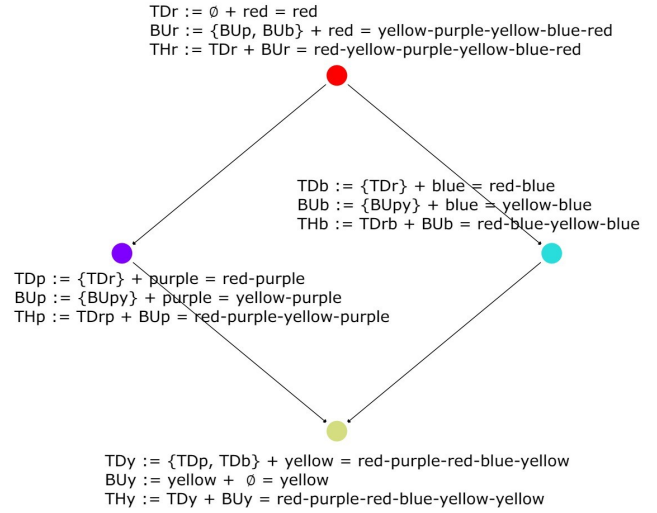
TDr := ∅ + red = red
BUr := {BUp, BUb} + red = yellow-purple-yellow-blue-red
THr := TDr + BUr = red-yellow-purple-yellow-blue-red

TDb := {TDr} + blue = red-blue
BUb := {BUpy} + blue = yellow-blue
THb := TDrb + BUb = red-blue-yellow-blue

TDp := {TDr} + purple = red-purple
BUp := {BUpy} + purple = yellow-purple
THp := TDrp + BUp = red-purple-yellow-purple

TDy := {TDp, TDb} + yellow = red-purple-red-blue-yellow
BUy := yellow + ∅ = yellow
THy := TDy + BUy = red-purple-red-blue-yellow-yellow